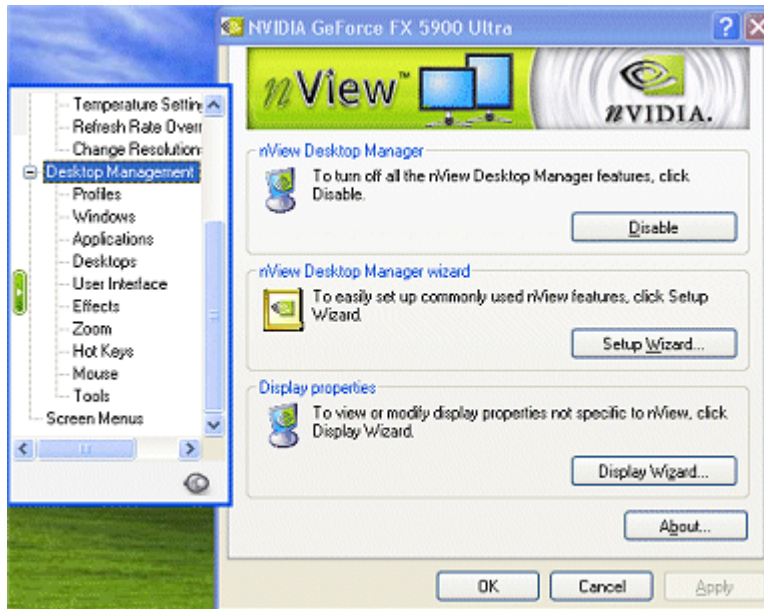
NVIDIA GeForce FX 5900 Ultra

Temperature Settin
Refresh Rate Overr
Change Resolution
Desktop Management
Profiles
Windows
Applications
Desktops
User Interface
Effects
Zoom
Hot Keys
Mouse
Tools
Screen Menus

nView™

nVIDIA.

nView Desktop Manager

To turn off all the nView Desktop Manager features, click Disable.

Disable

nView Desktop Manager wizard

To easily set up commonly used nView features, click Setup Wizard.

Setup Wizard...

Display properties

To view or modify display properties not specific to nView, click Display Wizard.

Display Wizard...

About...

OK

Cancel

Apply